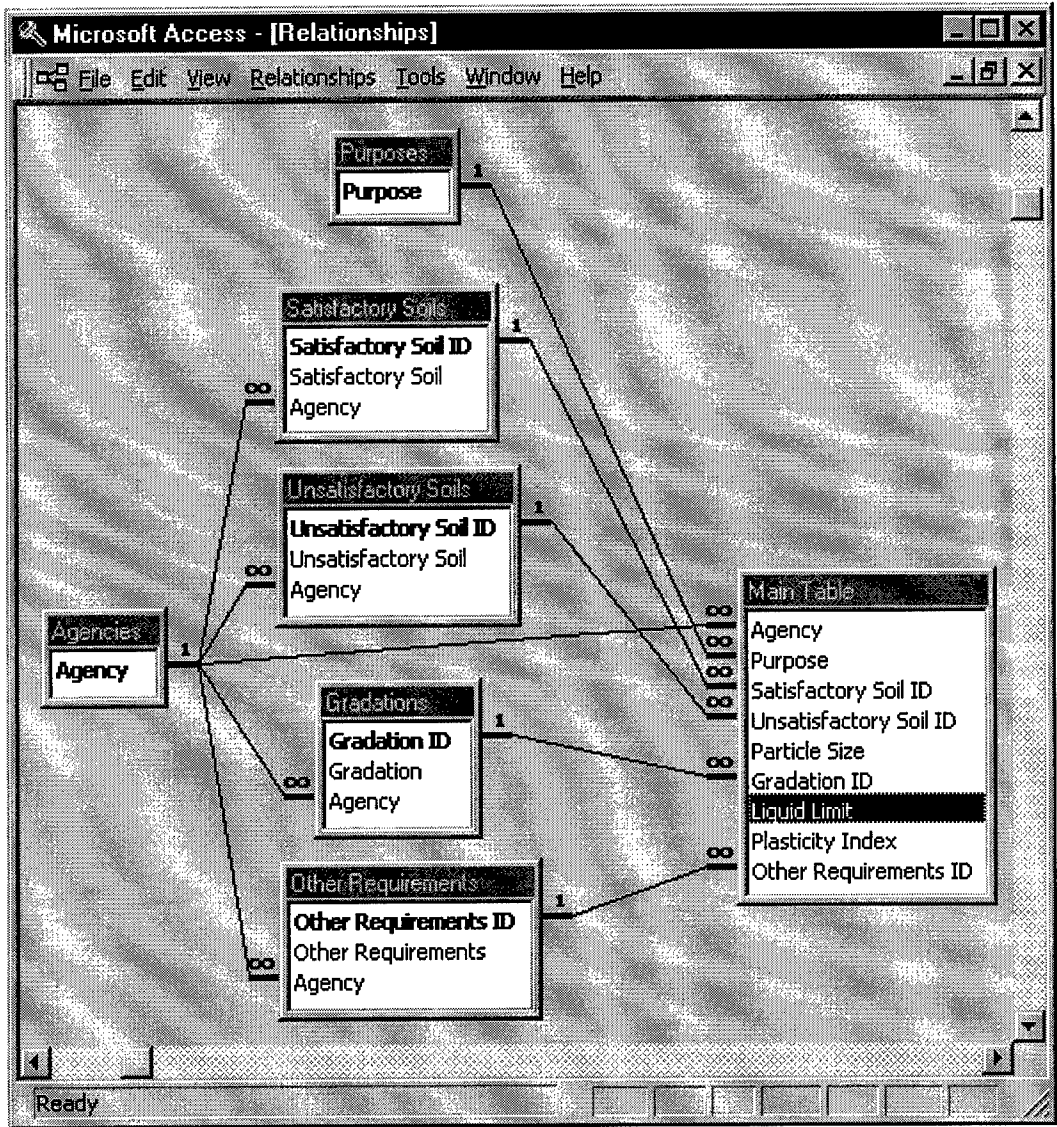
Microsoft Access - [Relationships]

File Edit View Relationships Tools Window Help

Purposes
Purpose

Satisfactory Soils
Satisfactory Soil ID
Satisfactory Soil
Agency

Unsatisfactory Soils
Unsatisfactory Soil ID
Unsatisfactory Soil
Agency

Agencies
Agency

Gradations
Gradation ID
Gradation
Agency

Other Requirements
Other Requirements ID
Other Requirements
Agency

Main Table
Agency
Purpose
Satisfactory Soil ID
Unsatisfactory Soil ID
Particle Size
Gradation ID
Liquid Limit
Plasticity Index
Other Requirements ID

1
1
1
1
1
1
∞
∞
∞
∞
∞
∞
∞
∞
∞
∞
∞

Ready